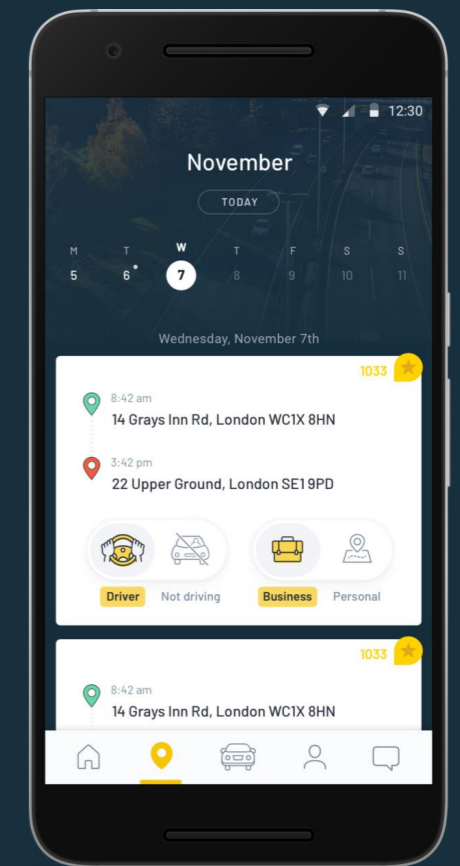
12:30

November

TODAY

| M | T | W | T | F | S | S |
|---|---|---|---|---|---|---|
| 5 | 6 | 7 | 8 | 9 | 10 | 11 |

Wednesday, November 7th

1033

8:42 am
14 Grays Inn Rd, London WC1X 8HN

3:42 pm
22 Upper Ground, London SE1 9PD

Driver Not driving Business Personal

1033

8:42 am
14 Grays Inn Rd, London WC1X 8HN